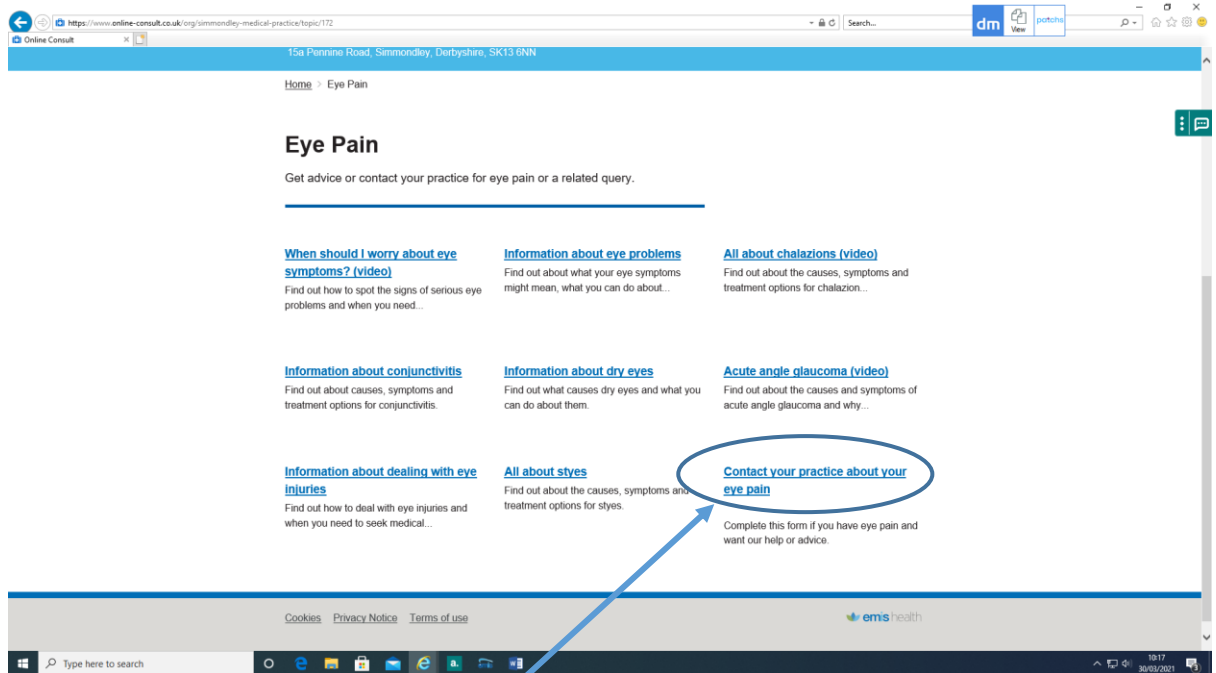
https://www.online-consult.co.uk/org/simmondley-medical-practice/topic/172
Search...
dm View patchs
Online Consult

15a Pennine Road, Simmondley, Derbyshire, SK13 6NN

Home > Eye Pain

Eye Pain

Get advice or contact your practice for eye pain or a related query.

When should I worry about eye symptoms? (video)
Find out how to spot the signs of serious eye problems and when you need...

Information about eye problems
Find out about what your eye symptoms might mean, what you can do about...

All about chalazions (video)
Find out about the causes, symptoms and treatment options for chalazion...

Information about conjunctivitis
Find out about causes, symptoms and treatment options for conjunctivitis.

Information about dry eyes
Find out what causes dry eyes and what you can do about them.

Acute angle glaucoma (video)
Find out about the causes and symptoms of acute angle glaucoma and why...

Information about dealing with eye injuries
Find out how to deal with eye injuries and when you need to seek medical...

All about styes
Find out about the causes, symptoms and treatment options for styes.

Contact your practice about your eye pain
Complete this form if you have eye pain and want our help or advice.

Cookies Privacy Notice Terms of use

emis health

Type here to search

10:17
30/03/2021